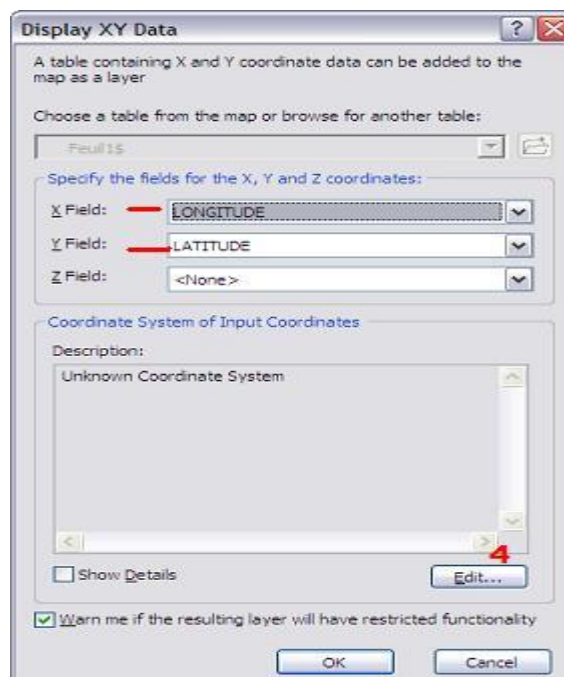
Display XY Data

A table containing X and Y coordinate data can be added to the map as a layer

Choose a table from the map or browse for another table:

Feuil1$

Specify the fields for the X, Y and Z coordinates:

X Field: LONGITUDE

Y Field: LATITUDE

Z Field: <None>

Coordinate System of Input Coordinates

Description:

Unknown Coordinate System

4

Show Details

Edit...

Warn me if the resulting layer will have restricted functionality

OK

Cancel